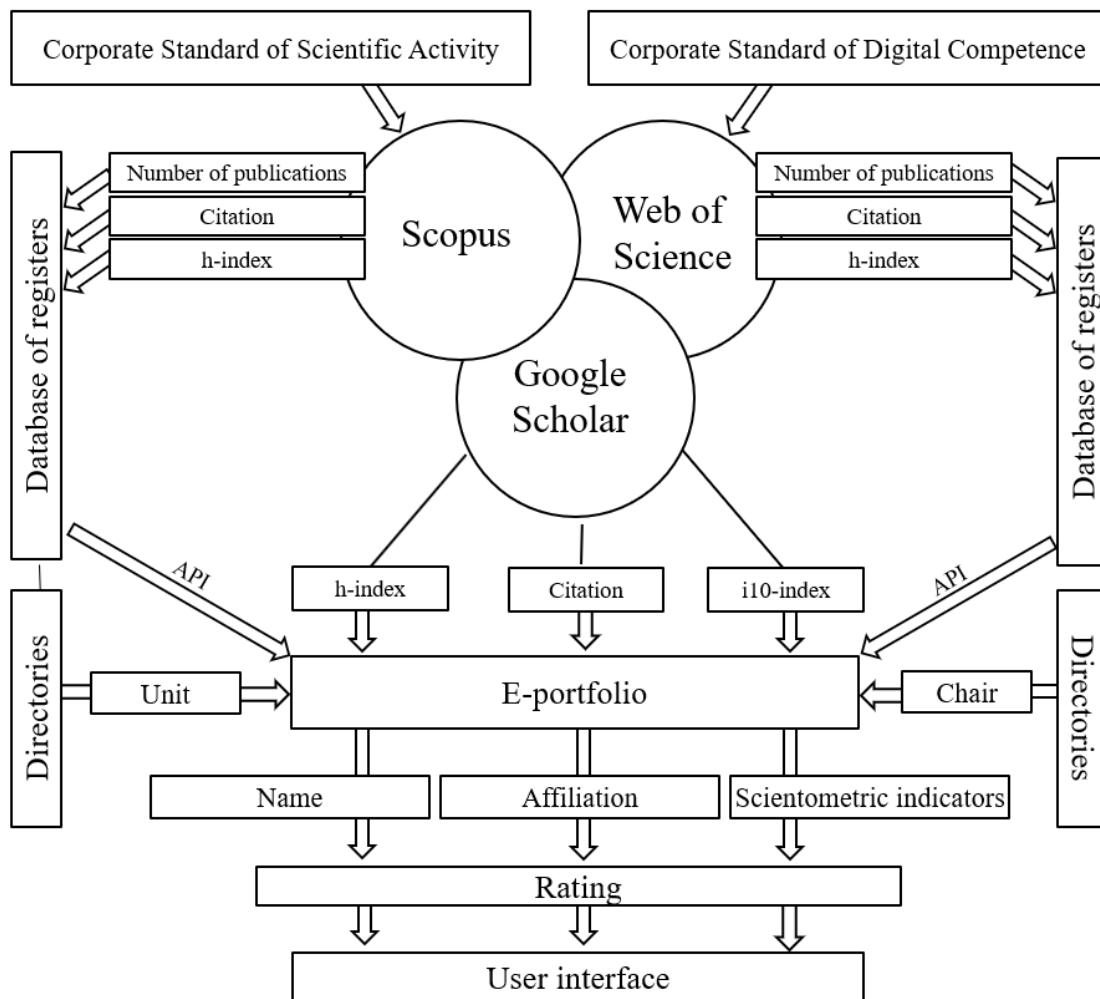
Corporate Standard of Scientific Activity

Corporate Standard of Digital Competence

Database of registers

Number of publications

Citation

h-index

Scopus

Web of Science

Number of publications

Citation

h-index

Database of registers

Google Scholar

API

h-index

Citation

i10-index

API

Directories

Unit

E-portfolio

Chair

Directories

Name

Affiliation

Scientometric indicators

Rating

User interface